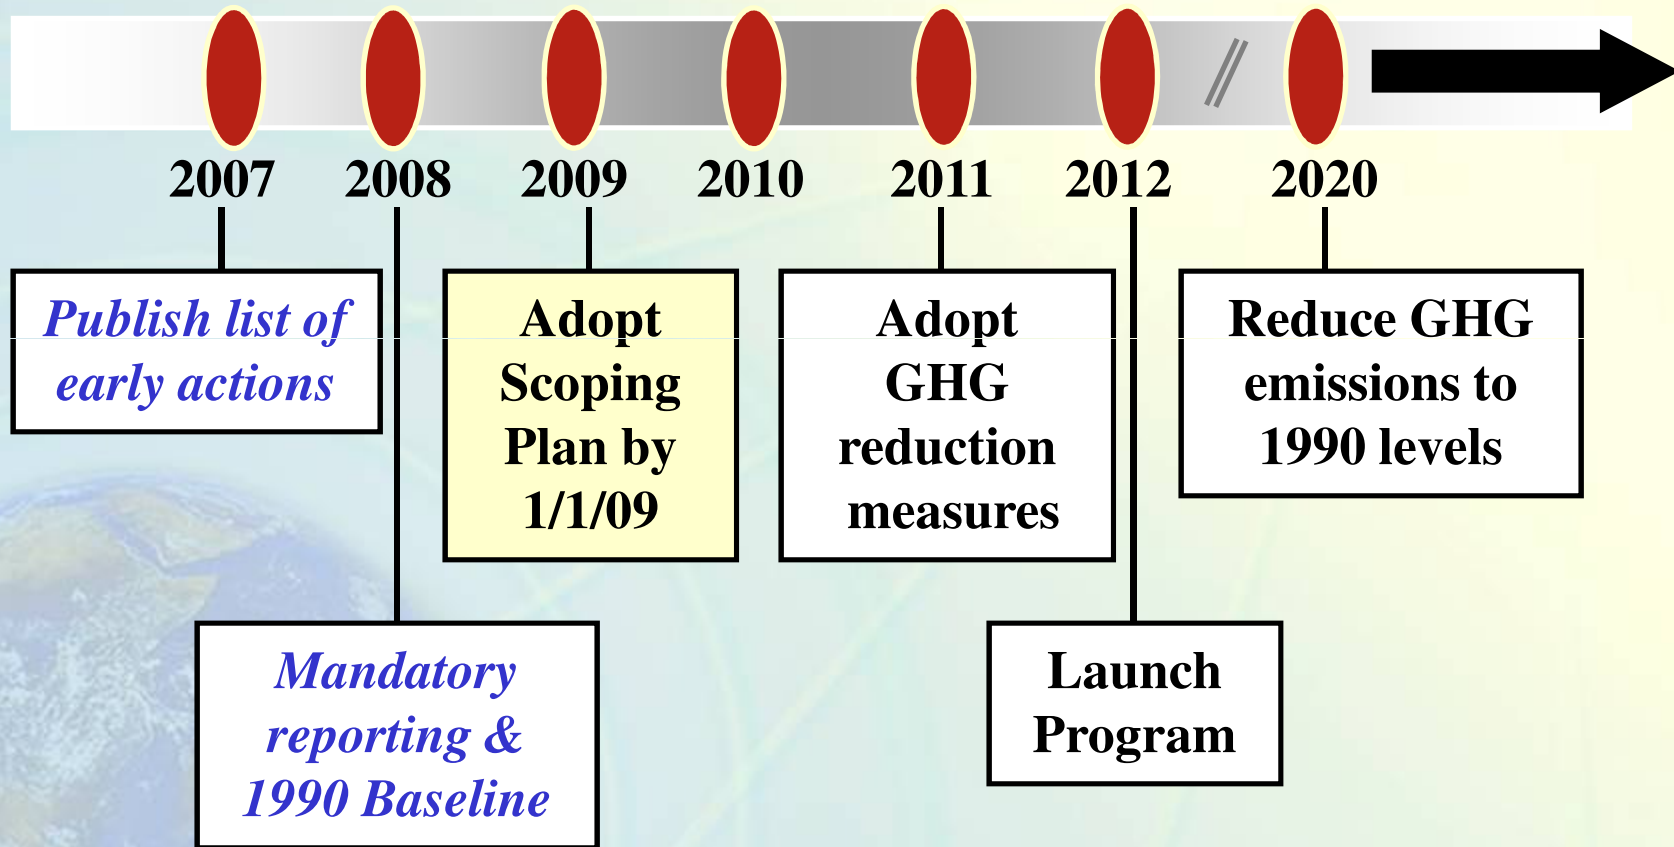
2007 2008 2009 2010 2011 2012 2020

Publish list of early actions

Adopt Scoping Plan by 1/1/09

Adopt GHG reduction measures

Reduce GHG emissions to 1990 levels

Mandatory reporting & 1990 Baseline

Launch Program